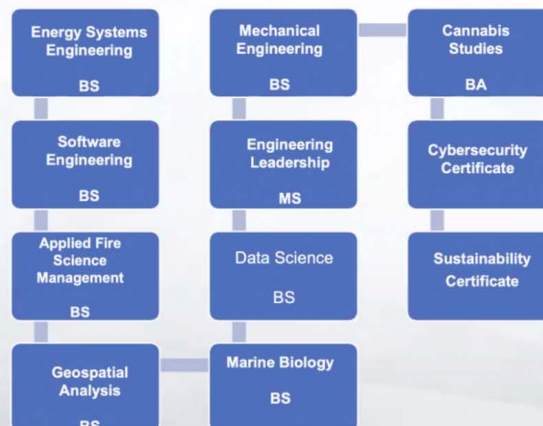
Energy Systems Engineering

BS

Software Engineering

BS

Applied Fire Science Management

BS

Geospatial Analysis

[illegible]

Mechanical Engineering

BS

Engineering Leadership

MS

Data Science

BS

Marine Biology

BS

Cannabis Studies

BA

Cybersecurity Certificate

Sustainability Certificate